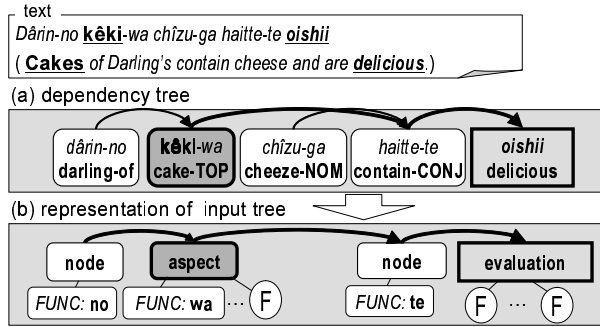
text

Dârin-no kêki-wa chîzu-ga haitte-te oishii

( Cakes of Darling's contain cheese and are delicious.)

(a) dependency tree

dârin-no
darling-of

kêki-wa
cake-TOP

chîzu-ga
cheeze-NOM

haitte-te
contain-CONJ

oishii
delicious

(b) representation of input tree

node

FUNC: no

aspect

FUNC: wa … F

node

FUNC: te

evaluation

F … F